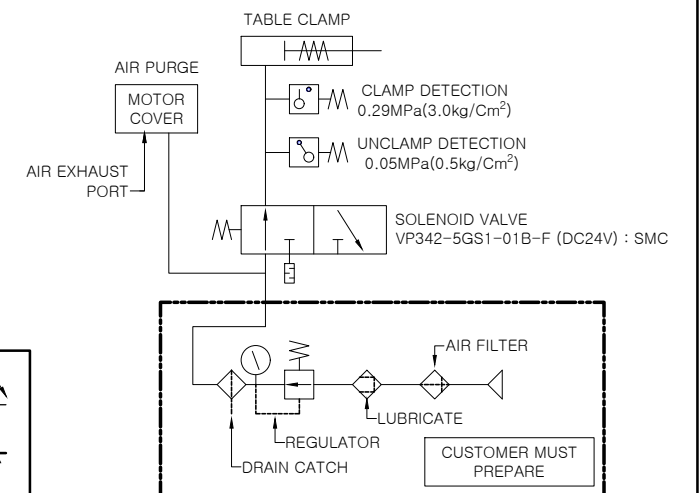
TABLE CLAMP

AIR PURGE

MOTOR COVER

CLAMP DETECTION
0.29MPa(3.0kg/Cm$^2$)

UNCLAMP DETECTION
0.05MPa(0.5kg/Cm$^2$)

AIR EXHAUST PORT

SOLENOID VALVE
VP342-5GS1-01B-F (DC24V) : SMC

AIR FILTER

LUBRICATE

REGULATOR

DRAIN CATCH

CUSTOMER MUST PREPARE